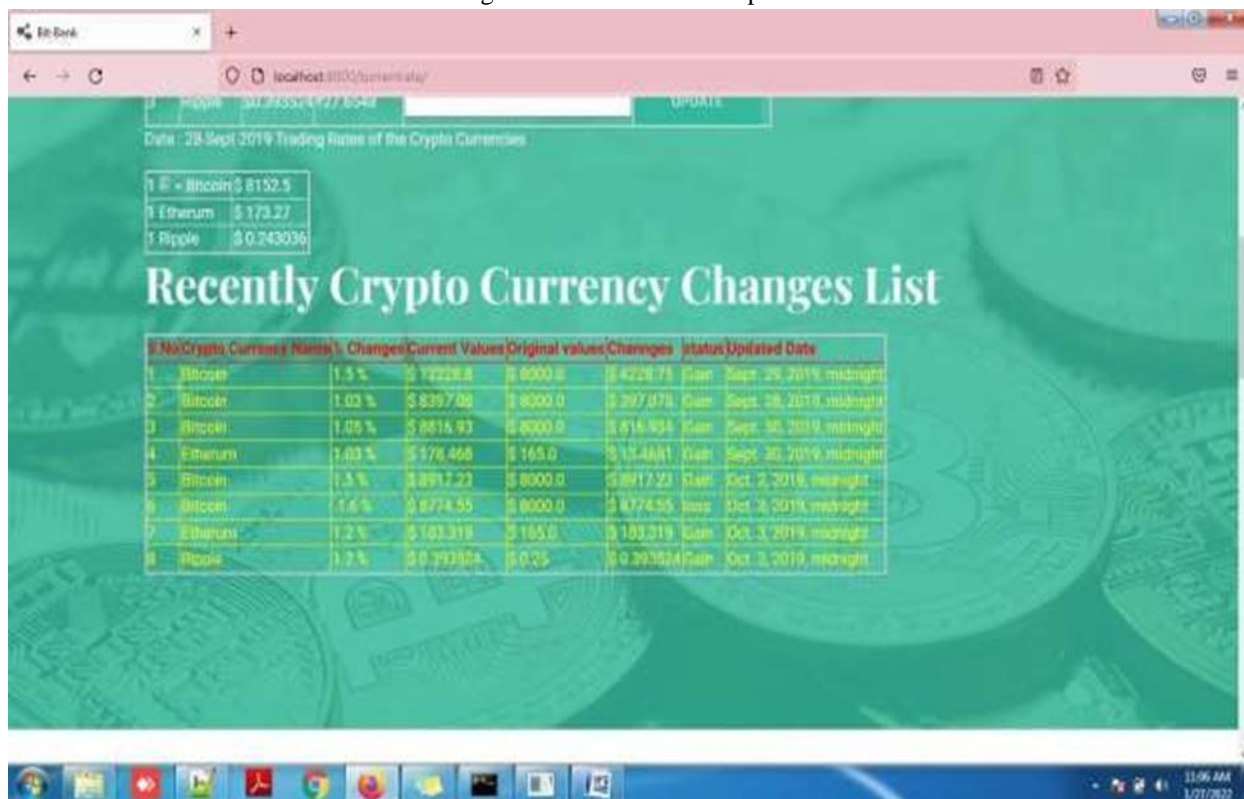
Bit Bank × +

localhost:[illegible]

3 Ripple $0.39352 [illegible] UPDATE

Date : 28-Sept-2019 Trading Rates of the Crypto Currencies

| 1 ₿ = Bitcoin | $ 8152.5 |
|---|---|
| 1 Etherum | $ 173.27 |
| 1 Ripple | $ 0.243036 |

Recently Crypto Currency Changes List

| S.No | Crypto Currency Name | % Changes | Current Values | Original values | Chennges | status | Updated Date |
|---|---|---|---|---|---|---|---|
| 1 | Bitcoin | 1.5 % | $ 12228.8 | $ 8000.0 | $ 4228.75 | Gain | Sept. 29, 2019, midnight |
| 2 | Bitcoin | 1.03 % | $ 8397.08 | $ 8000.0 | $ 397.078 | Gain | Sept. 28, 2019, midnight |
| 3 | Bitcoin | 1.05 % | $ 8816.93 | $ 8000.0 | $ 816.934 | Gain | Sept. 30, 2019, midnight |
| 4 | Etherum | 1.03 % | $ 176.468 | $ 165.0 | $ 11.4681 | Gain | Sept. 30, 2019, midnight |
| 5 | Bitcoin | 1.3 % | $ 8917.23 | $ 8000.0 | $ 8917.23 | Gain | Oct. 2, 2019, midnight |
| 6 | Bitcoin | -1.6 % | $ 8774.55 | $ 8000.0 | $ 8774.55 | loss | Oct. 4, 2019, midnight |
| 7 | Etherum | 1.2 % | $ 183.319 | $ 165.0 | $ 183.319 | Gain | Oct. 3, 2019, midnight |
| 8 | Ripple | 1.2 % | $ 0.393504 | $ 0.25 | $ 0.393504 | Gain | Oct. 3, 2019, midnight |

11:06 AM
1/27/2022